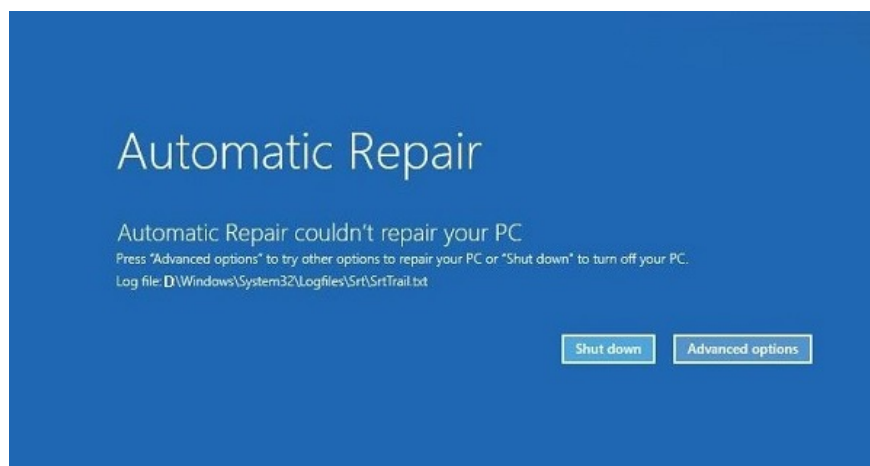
Automatic Repair

Automatic Repair couldn't repair your PC
Press "Advanced options" to try other options to repair your PC or "Shut down" to turn off your PC.
Log file: D\Windows\System32\Logfiles\Srt\SrtTrail.txt

Shut down

Advanced options